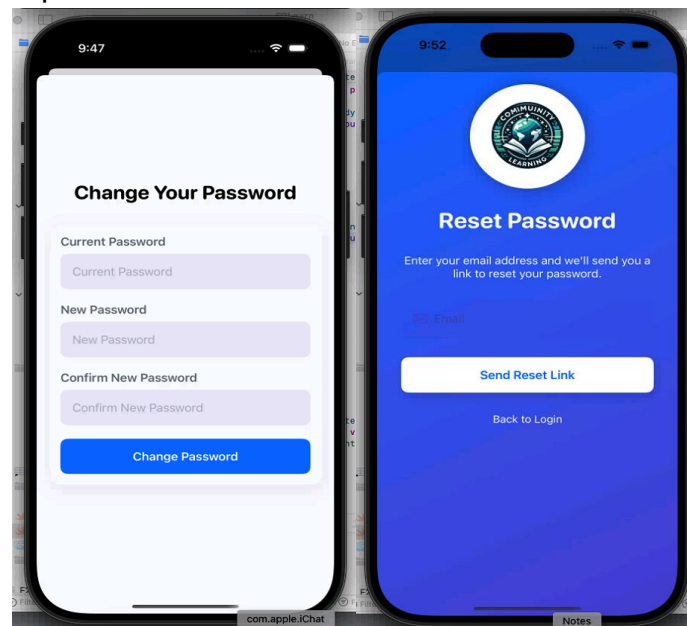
9:47

Change Your Password

Current Password

Current Password

New Password

New Password

Confirm New Password

Confirm New Password

Change Password

9:52

COMMUNITY LEARNING

Reset Password

Enter your email address and we'll send you a link to reset your password.

Email

Send Reset Link

Back to Login

com.apple.iChat

Notes